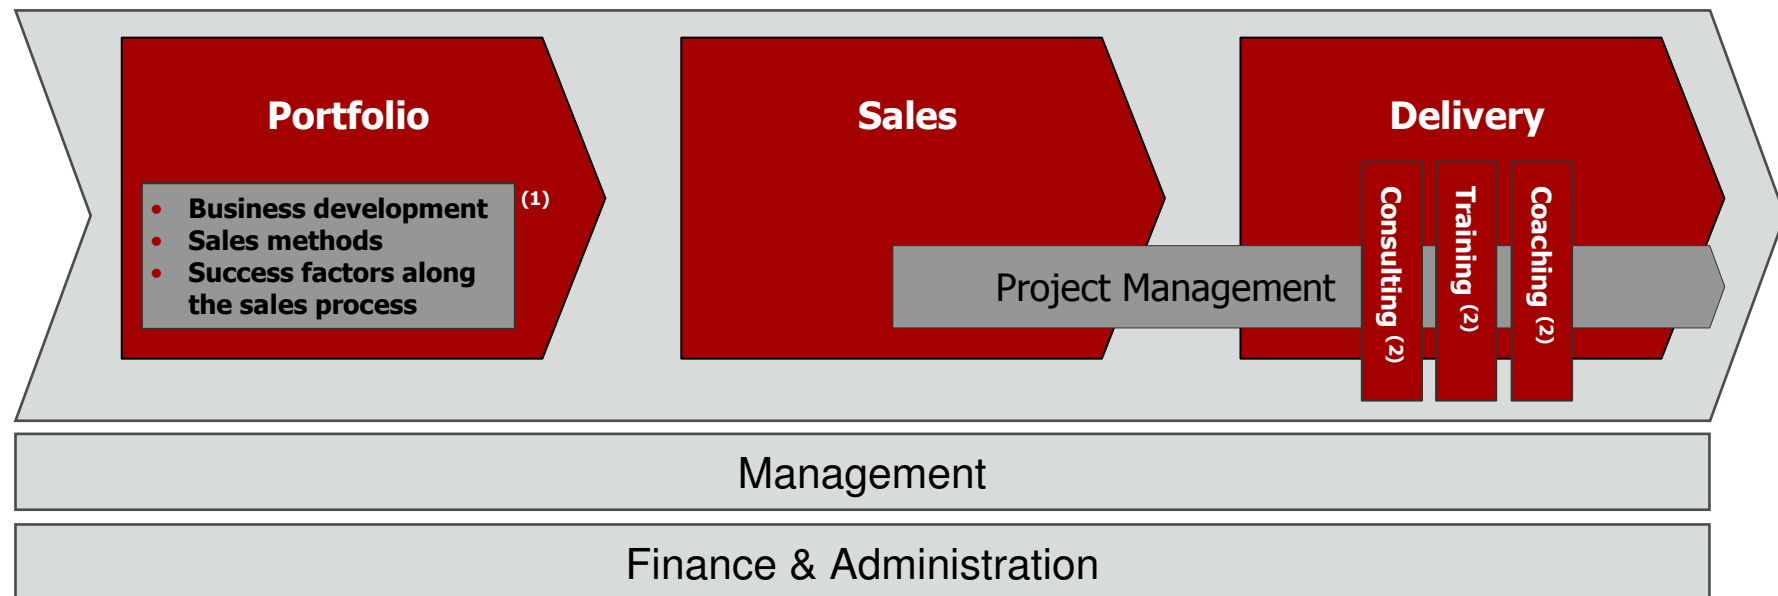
Portfolio

- Business development
- Sales methods
- Success factors along the sales process

(1)

Sales

Delivery

Project Management

Consulting (2)

Training (2)

Coaching (2)

Management

Finance & Administration